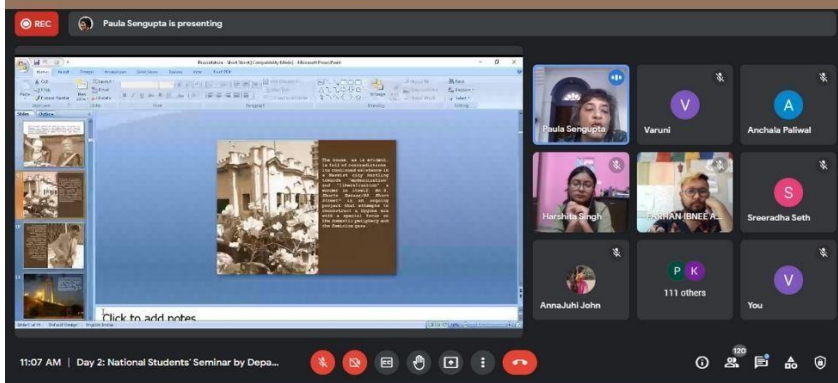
REC

Paula Sengupta is presenting

Presentation - Book Street [Compatibility Mode] - Microsoft PowerPoint

The house, as is evident, is full of contradictions. Its continued existence is a Marxist city hurtling towards 'modernisation' and 'liberalisation' a wonder in itself. As I 'Book Street' is an ongoing project that attempts to deconstruct a bygone era with a special focus on the domestic geography and the feminine gaze.

Click to add notes

Paula Sengupta

Varuni

Anchala Paliwal

Harshita Singh

FARHAN IBNEE A...

Sreeradha Seth

AnnaJuhi John

111 others

You

11:07 AM | Day 2: National Students' Seminar by Depa...

120